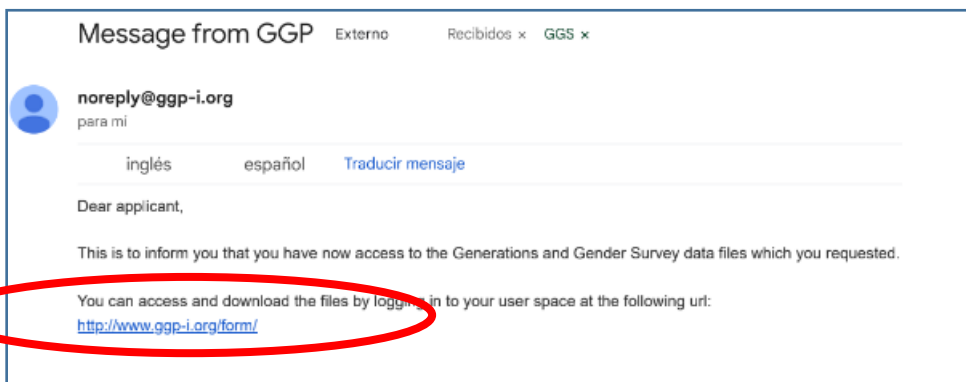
Message from GGP Externo Recibidos × GGS ×

noreply@ggp-i.org
para mí

inglés español Traducir mensaje

Dear applicant,

This is to inform you that you have now access to the Generations and Gender Survey data files which you requested.

You can access and download the files by logging in to your user space at the following url:
http://www.ggp-i.org/form/